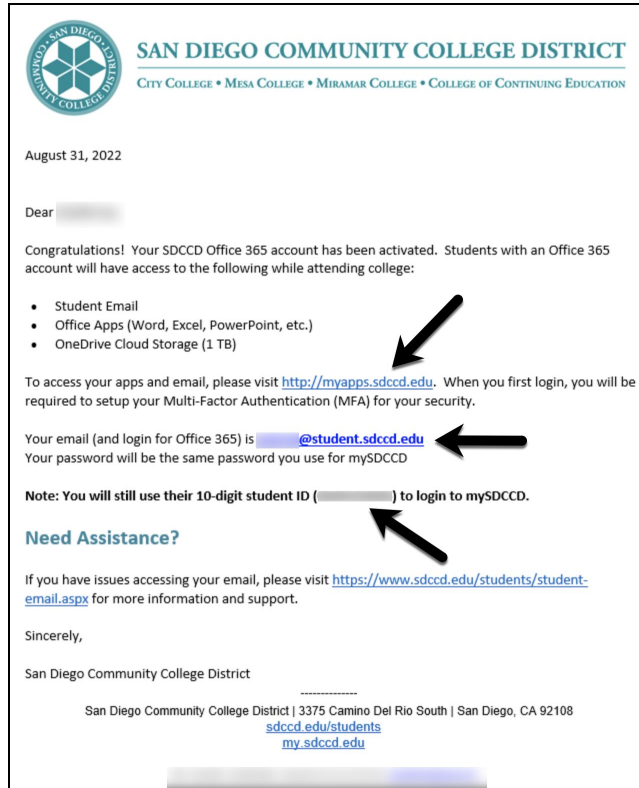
SAN DIEGO COMMUNITY COLLEGE DISTRICT

SAN DIEGO COMMUNITY COLLEGE DISTRICT
CITY COLLEGE • MESA COLLEGE • MIRAMAR COLLEGE • COLLEGE OF CONTINUING EDUCATION

August 31, 2022

Dear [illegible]

Congratulations! Your SDCCD Office 365 account has been activated. Students with an Office 365 account will have access to the following while attending college:

- Student Email
- Office Apps (Word, Excel, PowerPoint, etc.)
- OneDrive Cloud Storage (1 TB)

To access your apps and email, please visit http://myapps.sdccd.edu. When you first login, you will be required to setup your Multi-Factor Authentication (MFA) for your security.

Your email (and login for Office 365) is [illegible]@student.sdccd.edu
Your password will be the same password you use for mySDCCD

**Note: You will still use their 10-digit student ID ([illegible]) to login to mySDCCD.**

Need Assistance?

If you have issues accessing your email, please visit https://www.sdccd.edu/students/student-email.aspx for more information and support.

Sincerely,

San Diego Community College District

--------------
San Diego Community College District | 3375 Camino Del Rio South | San Diego, CA 92108
sdccd.edu/students
my.sdccd.edu

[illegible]